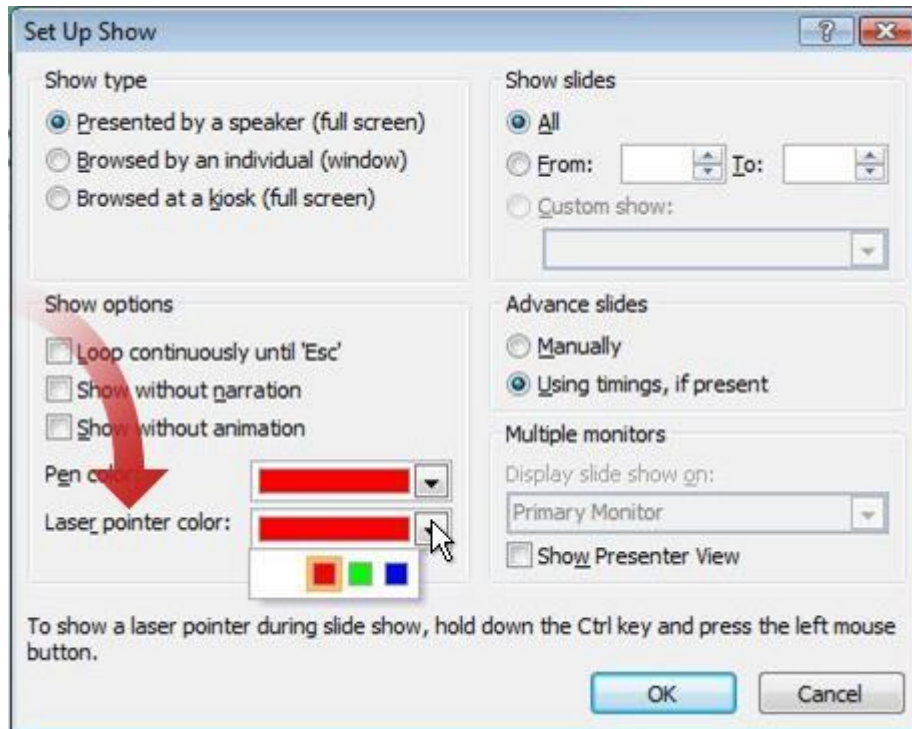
Set Up Show

?

Show type

Presented by a speaker (full screen)

Browsed by an individual (window)

Browsed at a kiosk (full screen)

Show slides

All

From:

To:

Custom show:

Show options

Loop continuously until 'Esc'

Show without narration

Show without animation

Pen color:

Laser pointer color:

Advance slides

Manually

Using timings, if present

Multiple monitors

Display slide show on:

Primary Monitor

Show Presenter View

To show a laser pointer during slide show, hold down the Ctrl key and press the left mouse button.

OK

Cancel